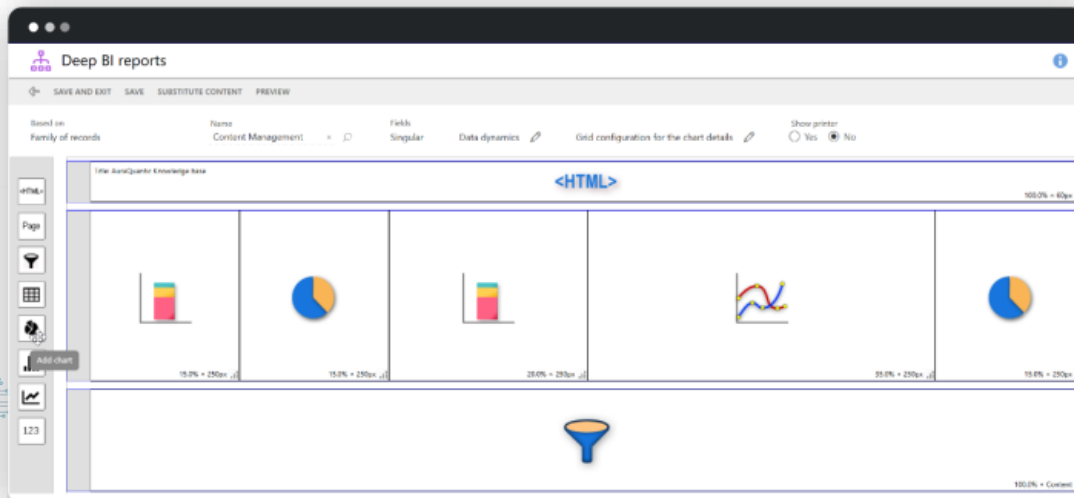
Deep BI reports

SAVE AND EXIT SAVE SUBSTITUTE CONTENT PREVIEW

Based on
Family of records

Name
Content Management

Fields
Singular

Data dynamics

Grid configuration for the chart details

Show printer
Yes No

<HTML>
Page
123

Add chart

Title: AuraQuantic Knowledge base

<HTML>

100.0% × 60px

15.0% × 250px
15.0% × 250px
20.0% × 250px
35.0% × 250px
15.0% × 250px

100.0% × Content